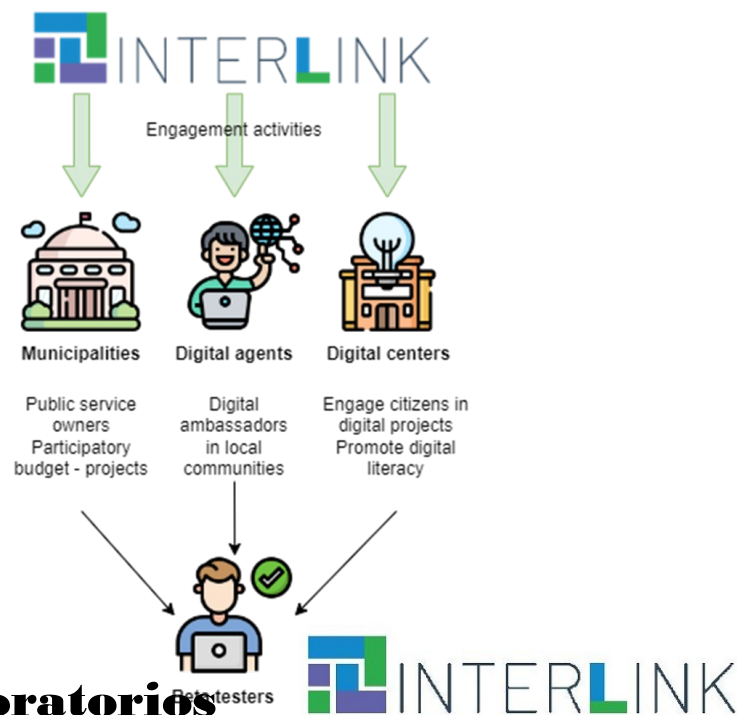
INTERLINK

Engagement activities

Municipalities

Digital agents

Digital centers

Public service owners
Participatory budget - projects

Digital ambassadors in local communities

Engage citizens in digital projects
Promote digital literacy

Beta testers

oratories

INTERLINK